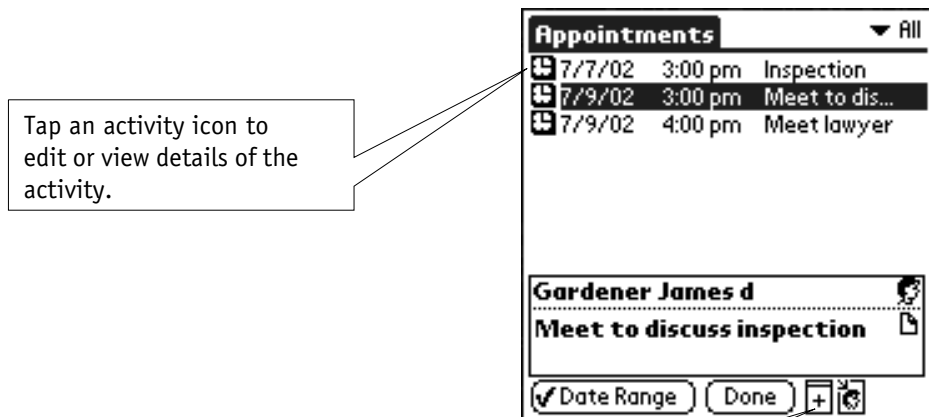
Tap an activity icon to edit or view details of the activity.

Appointments ▾ All

| | | |
|---|---|---|
| 7/7/02 | 3:00 pm | Inspection |
| 7/9/02 | 3:00 pm | Meet to dis... |
| 7/9/02 | 4:00 pm | Meet lawyer |

Gardener James d

Meet to discuss inspection

✓ Date Range

Done

+